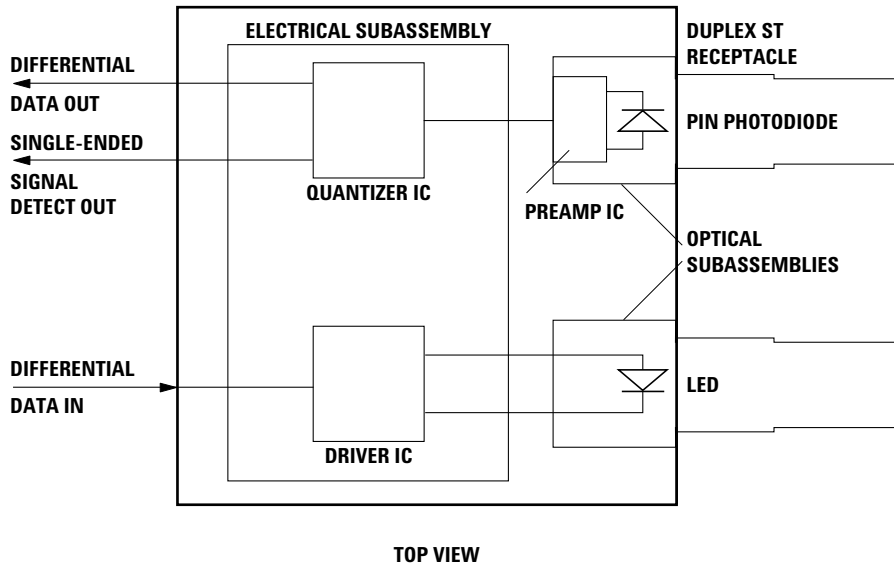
ELECTRICAL SUBASSEMBLY

DUPLEX ST RECEPTACLE

DIFFERENTIAL

DATA OUT

SINGLE-ENDED

SIGNAL DETECT OUT

QUANTIZER IC

PREAMP IC

PIN PHOTODIODE

OPTICAL SUBASSEMBLIES

DIFFERENTIAL

DATA IN

LED

DRIVER IC

TOP VIEW